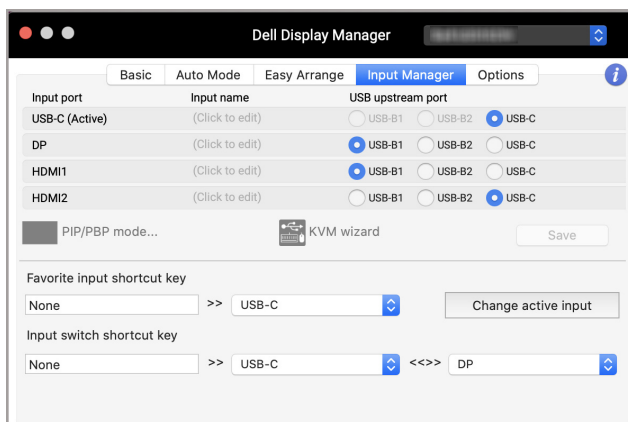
Dell Display Manager

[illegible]

Basic | Auto Mode | Easy Arrange | Input Manager | Options

| Input port | Input name | USB upstream port | | |
|---|---|---|---|---|
| USB-C (Active) | (Click to edit) | USB-B1 | USB-B2 | USB-C |
| DP | (Click to edit) | USB-B1 | USB-B2 | USB-C |
| HDMI1 | (Click to edit) | USB-B1 | USB-B2 | USB-C |
| HDMI2 | (Click to edit) | USB-B1 | USB-B2 | USB-C |

PIP/PBP mode...

KVM wizard

Save

Favorite input shortcut key

None >> USB-C

Change active input

Input switch shortcut key

None >> USB-C <<>> DP